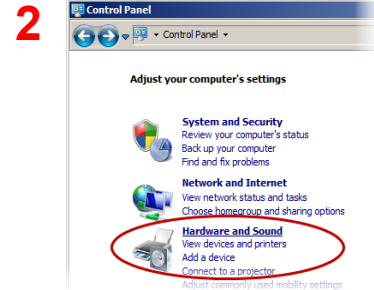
2

Control Panel

Control Panel

Adjust your computer's settings

System and Security
Review your computer's status
Back up your computer
Find and fix problems

Network and Internet
View network status and tasks
Choose homegroup and sharing options

Hardware and Sound
View devices and printers
Add a device
Connect to a projector
Adjust commonly used mobility settings